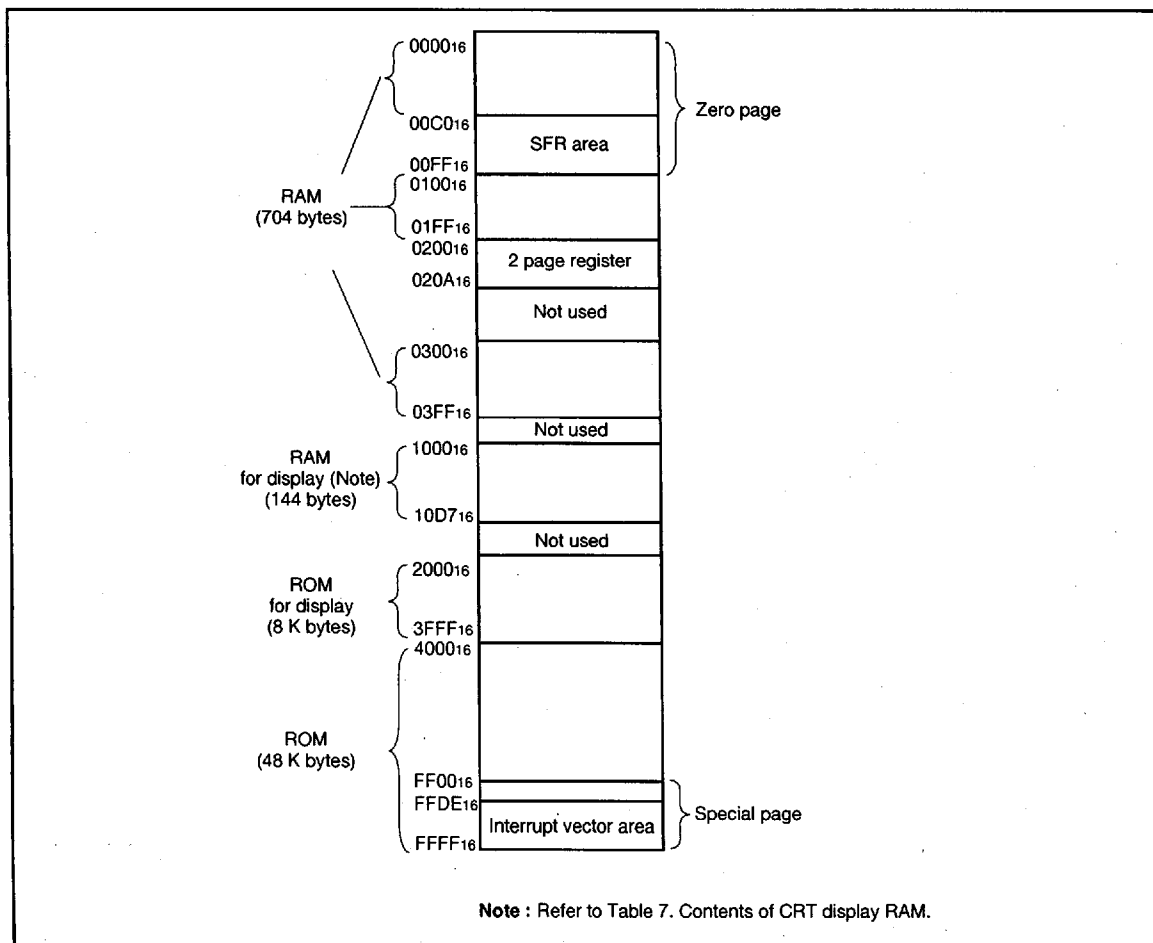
$0000_{16}$

$00C0_{16}$

SFR area

Zero page

$00FF_{16}$

RAM (704 bytes)

$0100_{16}$

$01FF_{16}$

$0200_{16}$

2 page register

$020A_{16}$

Not used

$0300_{16}$

$03FF_{16}$

Not used

RAM for display (Note) (144 bytes)

$1000_{16}$

$10D7_{16}$

Not used

ROM for display (8 K bytes)

$2000_{16}$

$3FFF_{16}$

$4000_{16}$

ROM (48 K bytes)

$FF00_{16}$

$FFDE_{16}$

Interrupt vector area

Special page

$FFFF_{16}$

**Note :** Refer to Table 7. Contents of CRT display RAM.